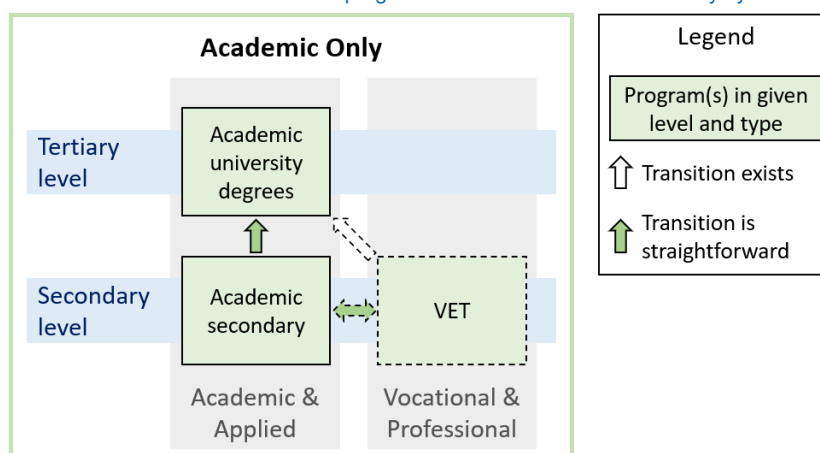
Academic Only

Tertiary level

Academic university degrees

Secondary level

Academic secondary

VET

Academic & Applied

Vocational & Professional

Legend

Program(s) in given level and type

Transition exists

Transition is straightforward